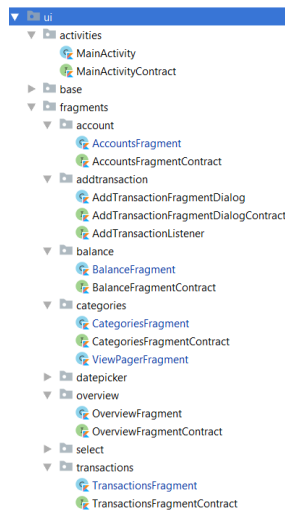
ui
activities
MainActivity
MainActivityContract
base
fragments
account
AccountsFragment
AccountsFragmentContract
addtransaction
AddTransactionFragmentDialog
AddTransactionFragmentDialogContract
AddTransactionListener
balance
BalanceFragment
BalanceFragmentContract
categories
CategoriesFragment
CategoriesFragmentContract
ViewPagerFragment
datepicker
overview
OverviewFragment
OverviewFragmentContract
select
transactions
TransactionsFragment
TransactionsFragmentContract